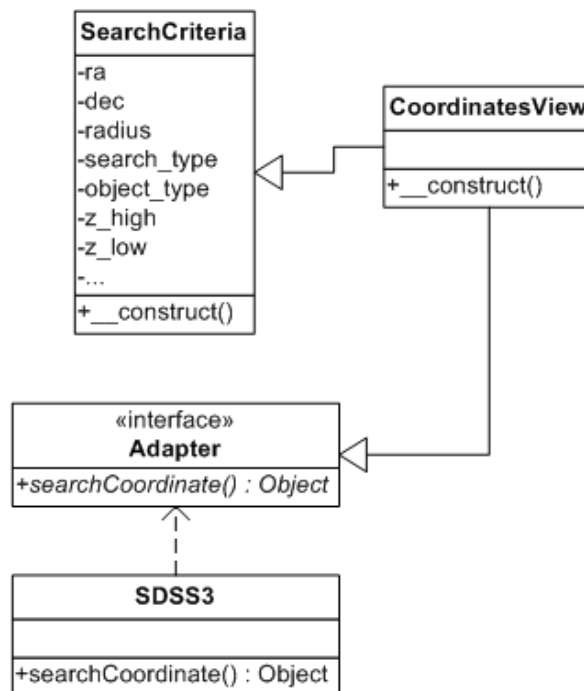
SearchCriteria

-ra
-dec
-radius
-search_type
-object_type
-z_high
-z_low
-...

+__construct()

CoordinatesView

+__construct()

«interface»
Adapter

+searchCoordinate() : Object

SDSS3

+searchCoordinate() : Object